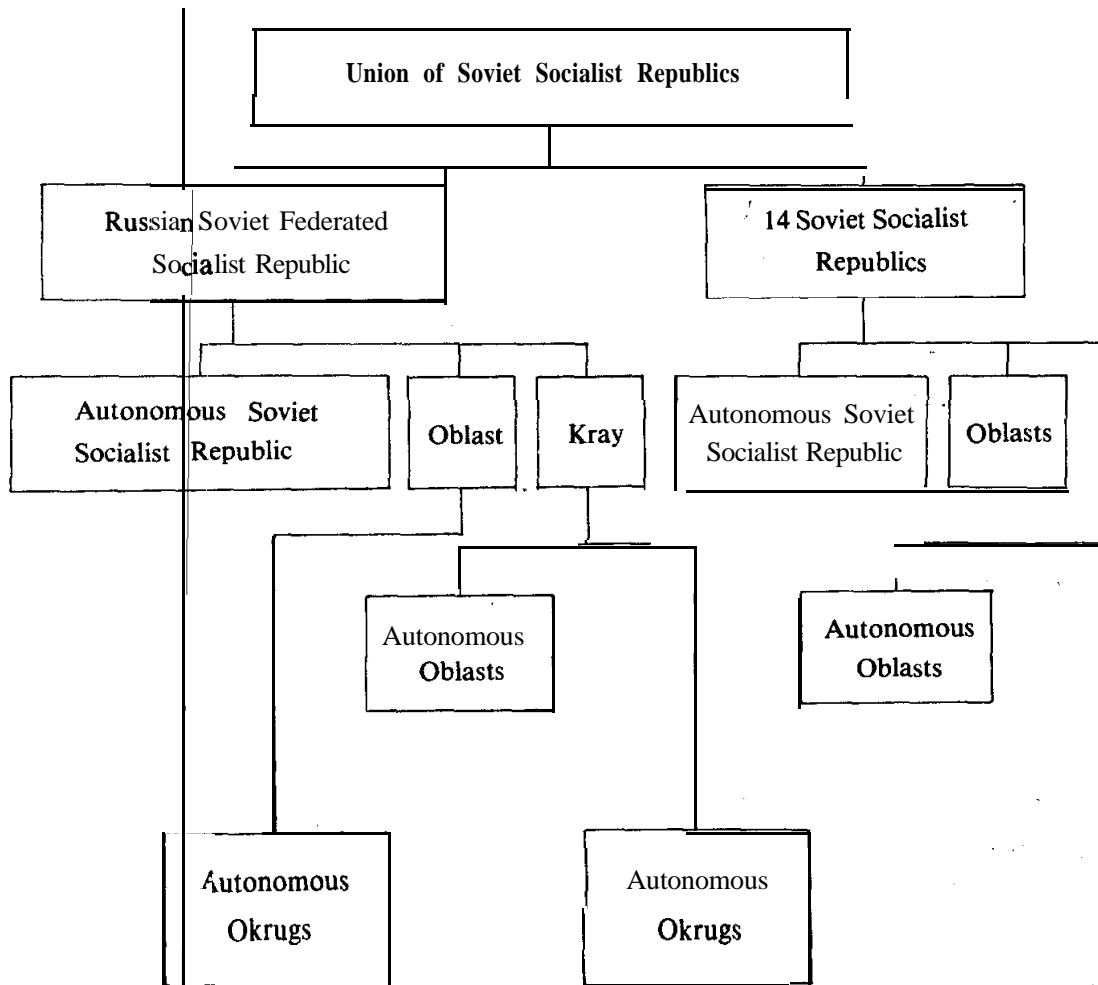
Union of Soviet Socialist Republics

Russian Soviet Federated Socialist Republic

14 Soviet Socialist Republics

Autonomous Soviet Socialist Republic

Oblast

Kray

Autonomous Soviet Socialist Republic

Oblasts

Autonomous Oblasts

Autonomous Oblasts

Autonomous Okrugs

Autonomous Okrugs